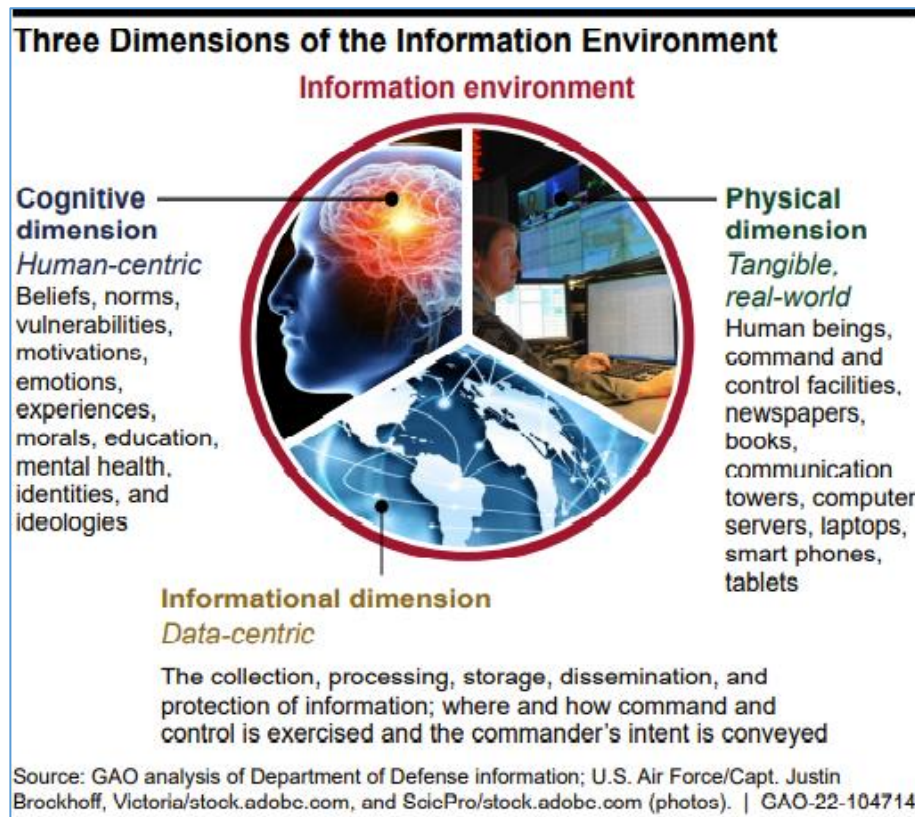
Three Dimensions of the Information Environment

Information environment

Cognitive dimension
Human-centric
Beliefs, norms, vulnerabilities, motivations, emotions, experiences, morals, education, mental health, identities, and ideologies

Physical dimension
Tangible, real-world
Human beings, command and control facilities, newspapers, books, communication towers, computer servers, laptops, smart phones, tablets

Informational dimension
Data-centric
The collection, processing, storage, dissemination, and protection of information; where and how command and control is exercised and the commander's intent is conveyed

Source: GAO analysis of Department of Defense information; U.S. Air Force/Capt. Justin Brockhoff, Victoria/stock.adobe.com, and SciePro/stock.adobe.com (photos). | GAO-22-104714